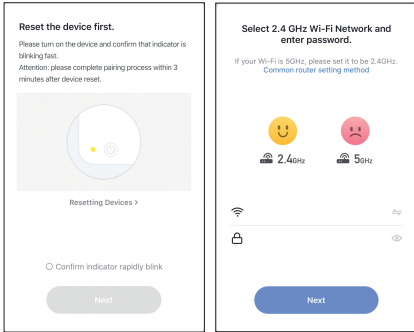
Reset the device first.

Please turn on the device and confirm that indicator is blinking fast.
Attention: please complete pairing process within 3 minutes after device reset.

Resetting Devices >

Confirm indicator rapidly blink

Next

Select 2.4 GHz Wi-Fi Network and enter password.

If your Wi-Fi is 5GHz, please set it to be 2.4GHz.
Common router setting method

2.4GHz

5GHz

Next